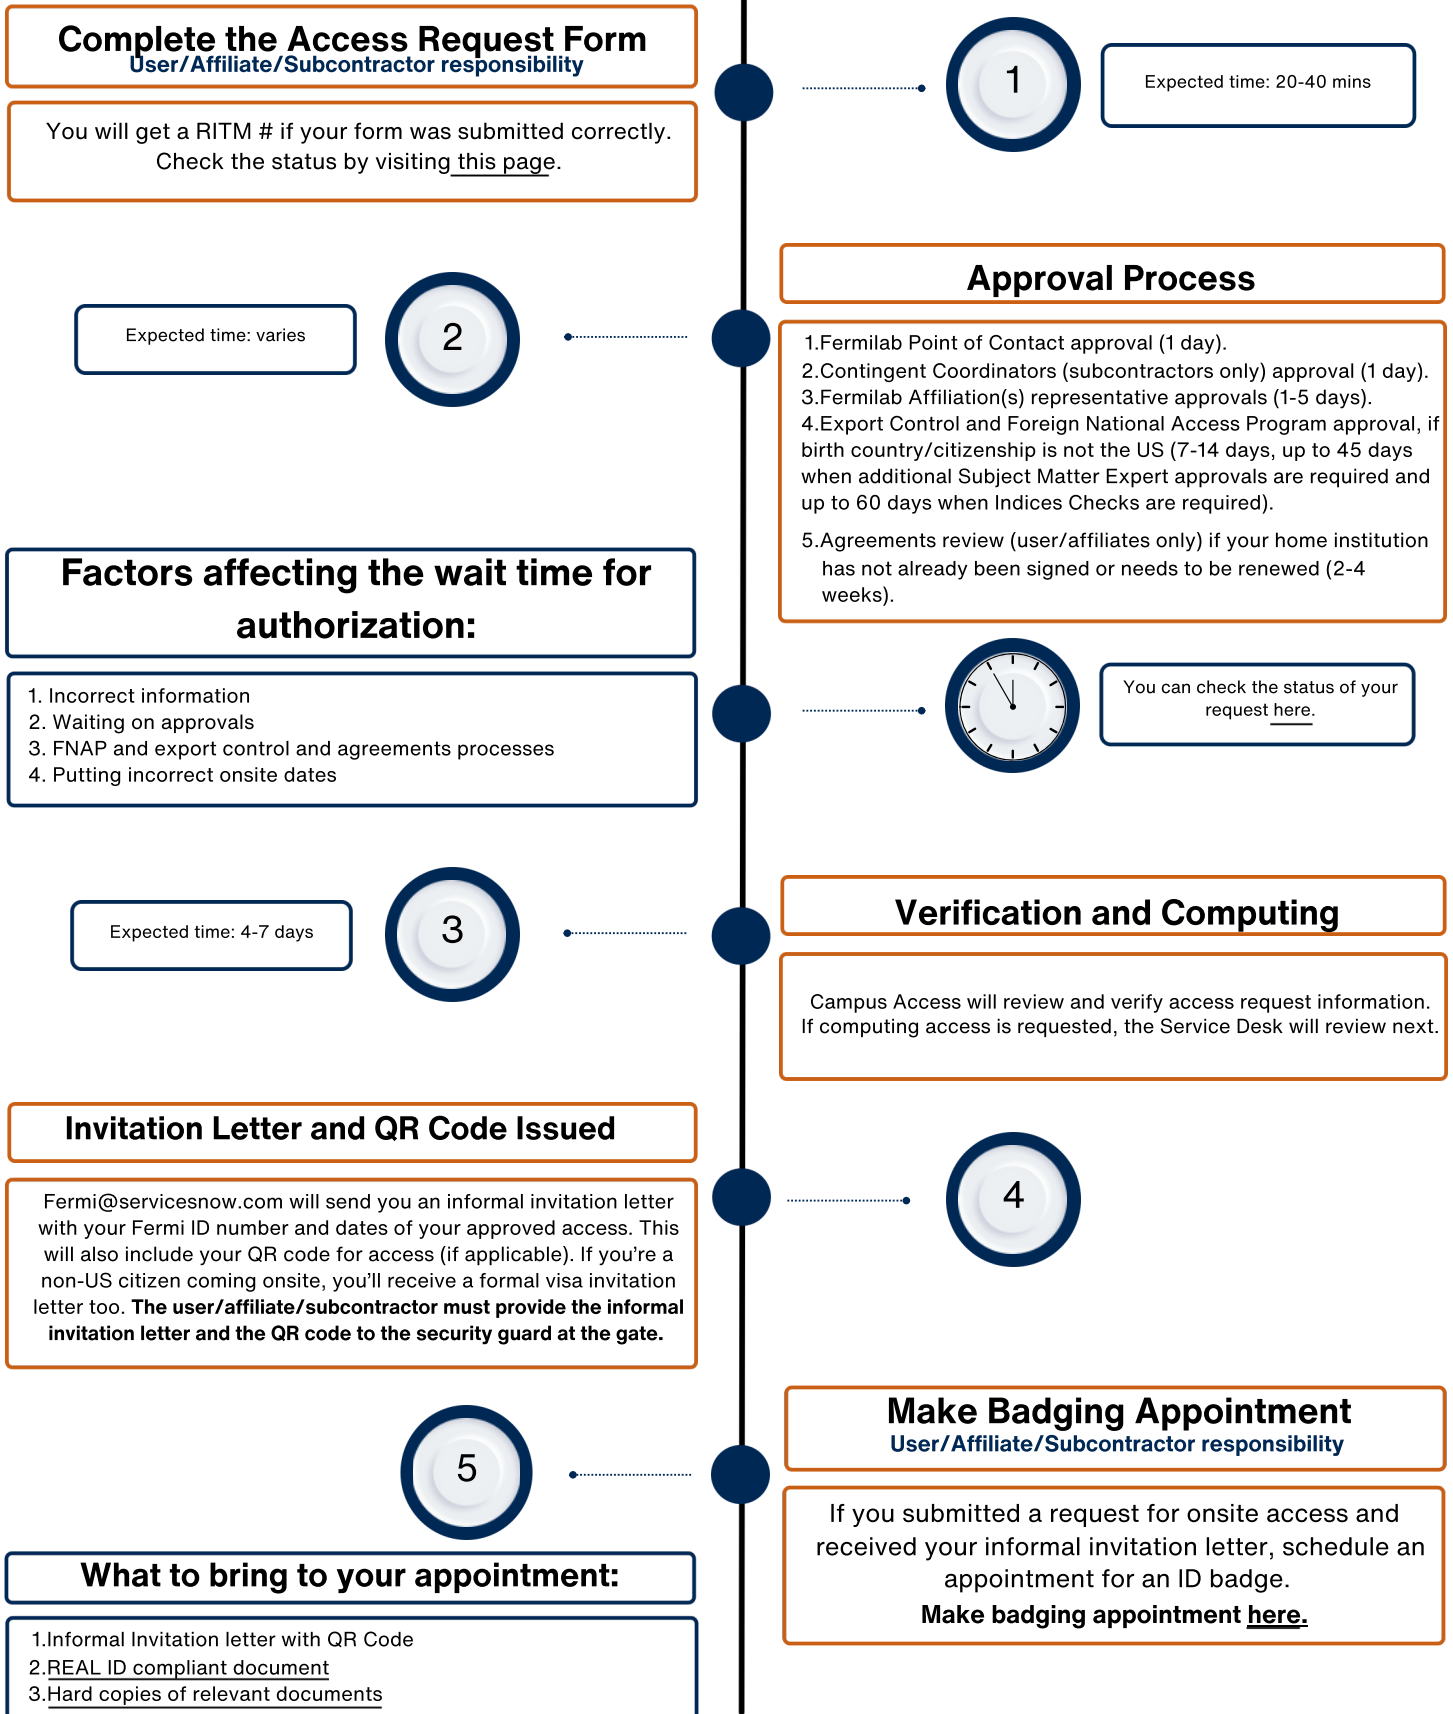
Complete the Access Request Form
User/Affiliate/Subcontractor responsibility

You will get a RITM # if your form was submitted correctly. Check the status by visiting this page.

1

Expected time: 20-40 mins

Approval Process

Expected time: varies

2

1.Fermilab Point of Contact approval (1 day).
2.Contingent Coordinators (subcontractors only) approval (1 day).
3.Fermilab Affiliation(s) representative approvals (1-5 days).
4.Export Control and Foreign National Access Program approval, if birth country/citizenship is not the US (7-14 days, up to 45 days when additional Subject Matter Expert approvals are required and up to 60 days when Indices Checks are required).
5.Agreements review (user/affiliates only) if your home institution has not already been signed or needs to be renewed (2-4 weeks).

Factors affecting the wait time for authorization:

1. Incorrect information
2. Waiting on approvals
3. FNAP and export control and agreements processes
4. Putting incorrect onsite dates

You can check the status of your request here.

Expected time: 4-7 days

3

Verification and Computing

Campus Access will review and verify access request information. If computing access is requested, the Service Desk will review next.

Invitation Letter and QR Code Issued

Fermi@servicesnow.com will send you an informal invitation letter with your Fermi ID number and dates of your approved access. This will also include your QR code for access (if applicable). If you're a non-US citizen coming onsite, you'll receive a formal visa invitation letter too. **The user/affiliate/subcontractor must provide the informal invitation letter and the QR code to the security guard at the gate.**

4

5

Make Badging Appointment
User/Affiliate/Subcontractor responsibility

If you submitted a request for onsite access and received your informal invitation letter, schedule an appointment for an ID badge.
**Make badging appointment here.**

What to bring to your appointment:

1.Informal Invitation letter with QR Code
2.REAL ID compliant document
3.Hard copies of relevant documents